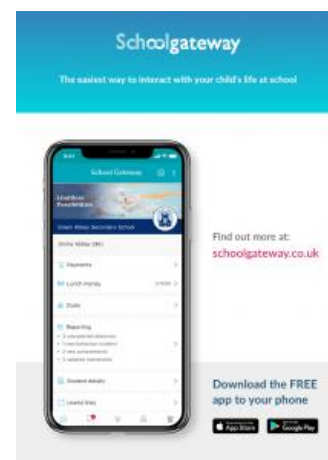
Schoolgateway

The easiest way to interact with your child's life at school

School Gateway

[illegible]

Green Abbey Secondary School

Payments

Lunch money

Clubs

Reporting

Student details

Useful links

Find out more at:
schoolgateway.co.uk

Download the FREE app to your phone

App Store

Google Play